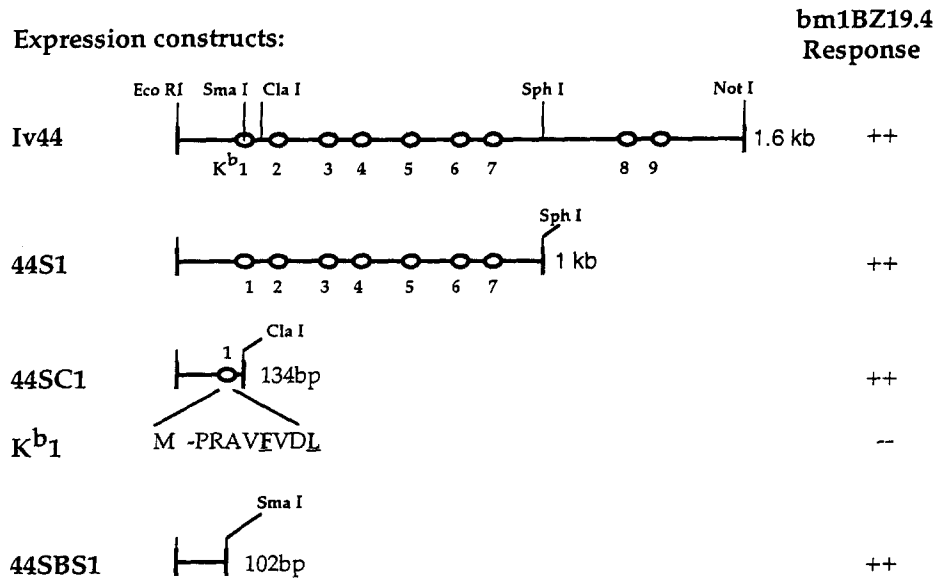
Expression constructs:

bm1BZ19.4 Response

Eco RI Sma I Cla I Sph I Not I

Iv44 $K^b1$ 2 3 4 5 6 7 8 9 1.6 kb ++

Sph I

44S1 1 2 3 4 5 6 7 1 kb ++

Cla I

44SC1 1 134bp ++

$K^b1$ M -PRAVFVDL --

Sma I

44SBS1 102bp ++